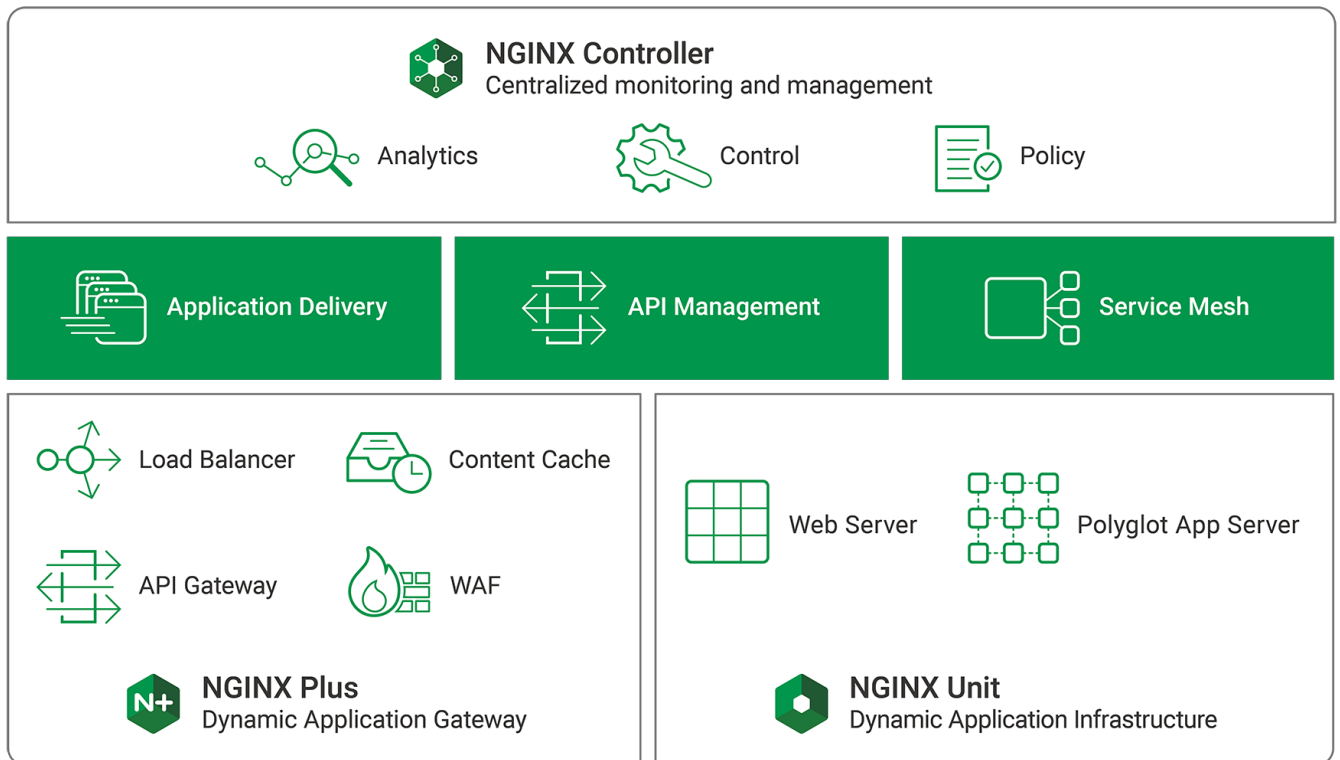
NGINX Controller
Centralized monitoring and management

Analytics

Control

Policy

Application Delivery

API Management

Service Mesh

Load Balancer

Content Cache

API Gateway

WAF

N+

NGINX Plus
Dynamic Application Gateway

Web Server

Polyglot App Server

NGINX Unit
Dynamic Application Infrastructure